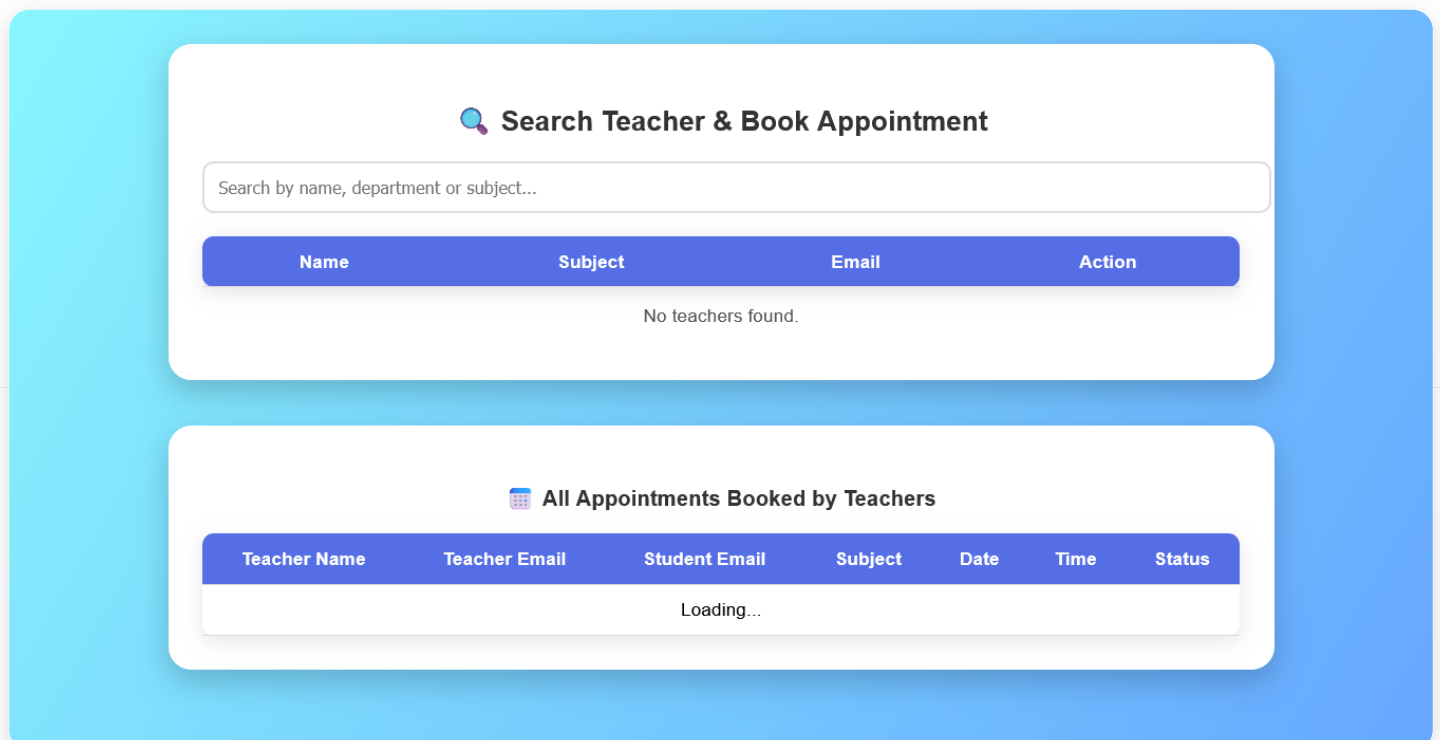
🔍 Search Teacher & Book Appointment

Search by name, department or subject...

| Name | Subject | Email | Action |
|---|---|---|---|

No teachers found.

🗓️ All Appointments Booked by Teachers

| Teacher Name | Teacher Email | Student Email | Subject | Date | Time | Status |
|---|---|---|---|---|---|---|

Loading...